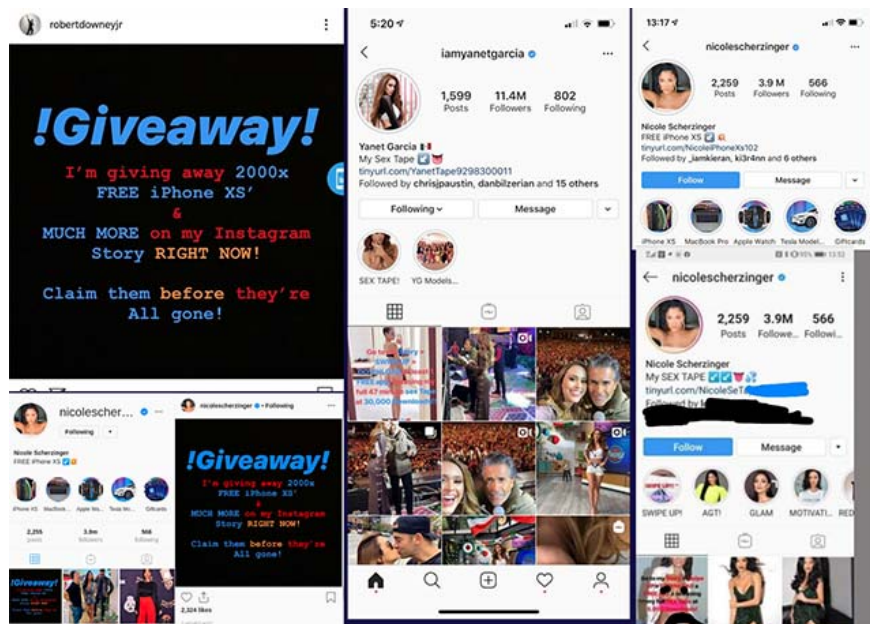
robertdowneyjr

!Giveaway!

I'm giving away 2000x FREE iPhone XS' & MUCH MORE on my Instagram Story RIGHT NOW!

Claim them before they're All gone!

nicolescher...

Following

Nicole Scherzinger
FREE iPhone XS

iPhone XS
MacBook
Apple Wa...
Tesla Mo...
Giftcards

2,255 posts
3.9m followers
568 following

nicolescherzinger • Following

!Giveaway!

I'm giving away 2000x FREE iPhone XS' & MUCH MORE on my Instagram Story RIGHT NOW!

Claim them before they're All gone!

2,324 likes

5:20

iamyanetgarcia

1,599 Posts
11.4M Followers
802 Following

Yanet Garcia
My Sex Tape
tinyurl.com/YanetTape9298300011
Followed by chrisjpaustin, danbilzerian and 15 others

Following
Message

SEX TAPE!
YG Models...

13:17

nicolescherzinger

2,259 Posts
3.9M Followers
566 Following

Nicole Scherzinger
FREE iPhone XS
tinyurl.com/NicoleiPhoneXs102
Followed by _iamkieran, ki3r4nn and 6 others

Follow
Message

iPhone XS
MacBook Pro
Apple Watch
Tesla Model...
Giftcards

13:32

nicolescherzinger

2,259 Posts
3.9M Followe...
566 Followi...

Nicole Scherzinger
My SEX TAPE
tinyurl.com/NicoleSeT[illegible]
Followed by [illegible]

Follow
Message

SWIPE UP!
AGT!
GLAM
MOTIVATI...
RED